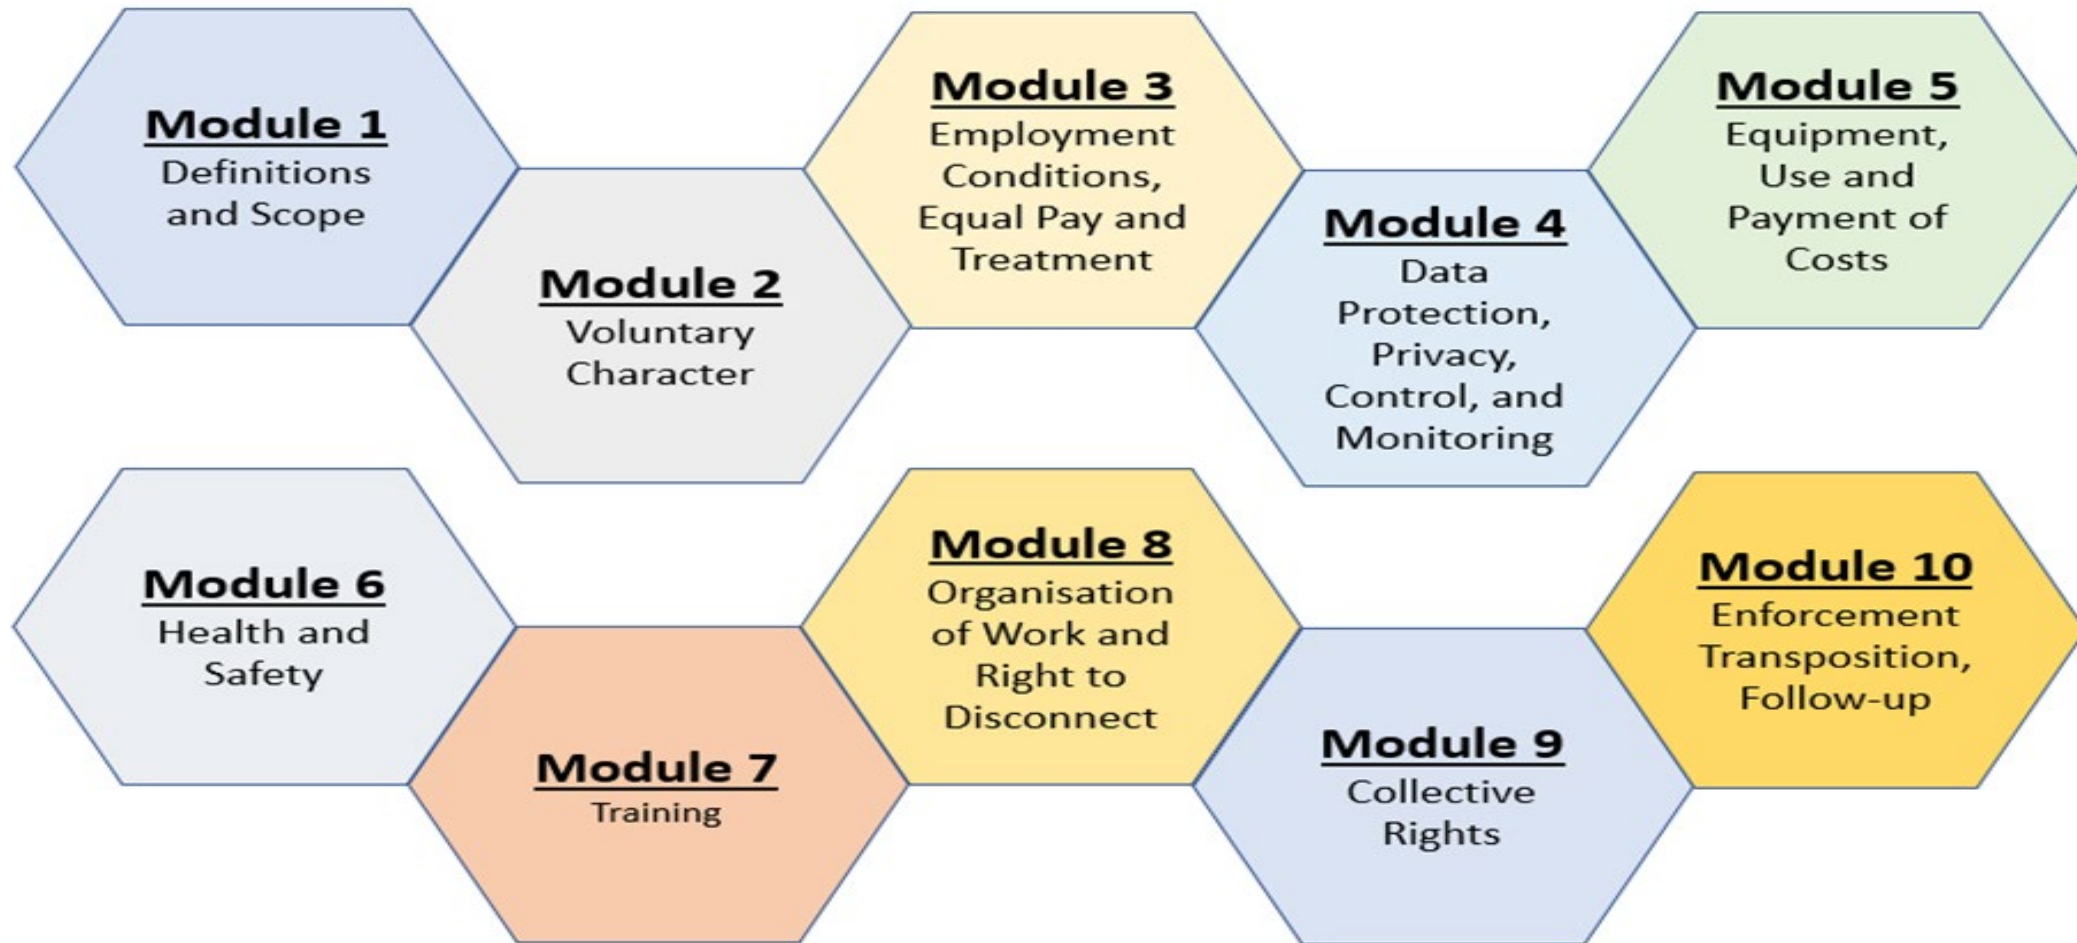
Module 1
Definitions and Scope

Module 2
Voluntary Character

Module 3
Employment Conditions, Equal Pay and Treatment

Module 4
Data Protection, Privacy, Control, and Monitoring

Module 5
Equipment, Use and Payment of Costs

Module 6
Health and Safety

Module 7
Training

Module 8
Organisation of Work and Right to Disconnect

Module 9
Collective Rights

Module 10
Enforcement Transposition, Follow-up